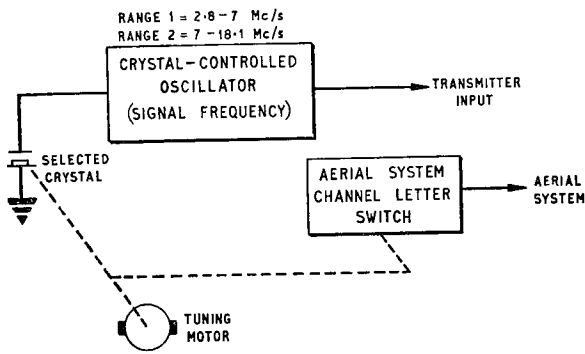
RANGE 1 = 2·8 – 7 Mc/s
RANGE 2 = 7 – 18·1 Mc/s

CRYSTAL – CONTROLLED OSCILLATOR (SIGNAL FREQUENCY)

TRANSMITTER INPUT

SELECTED CRYSTAL

AERIAL SYSTEM CHANNEL LETTER SWITCH

AERIAL SYSTEM

TUNING MOTOR